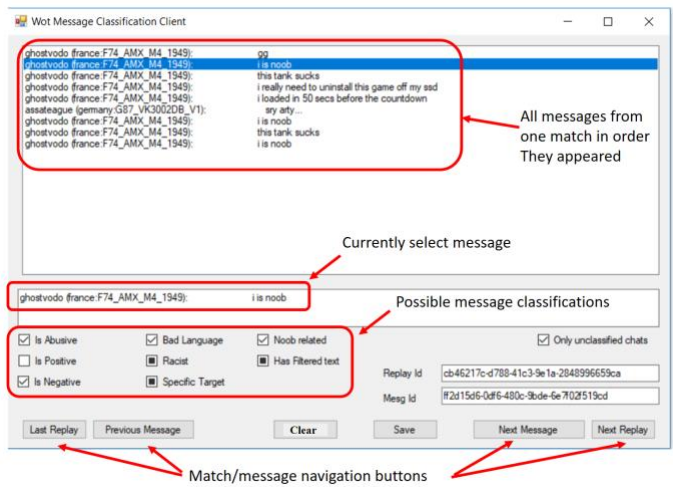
Wot Message Classification Client

ghostvodo (france:F74_AMX_M4_1949): gg
ghostvodo (france:F74_AMX_M4_1949): i is noob
ghostvodo (france:F74_AMX_M4_1949): this tank sucks
ghostvodo (france:F74_AMX_M4_1949): i really need to uninstall this game off my ssd
ghostvodo (france:F74_AMX_M4_1949): i loaded in 50 secs before the countdown
assateague (germany:G87_VK3002DB_V1): sry arty...
ghostvodo (france:F74_AMX_M4_1949): i is noob
ghostvodo (france:F74_AMX_M4_1949): this tank sucks
ghostvodo (france:F74_AMX_M4_1949): i is noob

All messages from one match in order They appeared

Currently select message

ghostvodo (france:F74_AMX_M4_1949): i is noob

Possible message classifications

Is Abusive
Bad Language
Noob related
Only unclassified chats
Is Positive
Racist
Has Filtered text
Is Negative
Specific Target

Replay Id cb46217c-d788-41c3-9e1a-2848996659ca
Mesg Id ff2d15d6-0df6-480c-9bde-6e7f02f519cd

Last Replay
Previous Message
Clear
Save
Next Message
Next Replay

Match/message navigation buttons